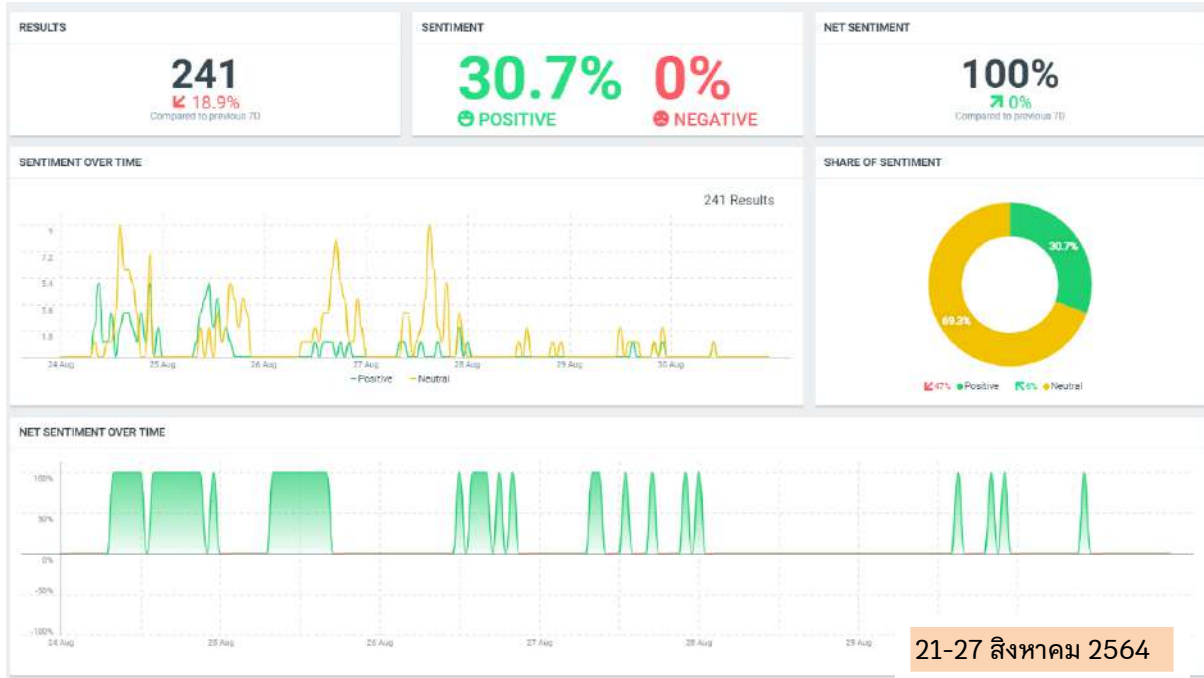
RESULTS

241
18.9%
Compared to previous 7D

SENTIMENT

30.7%
POSITIVE

0%
NEGATIVE

NET SENTIMENT

100%
0%
Compared to previous 7D

SENTIMENT OVER TIME

241 Results

9
7.2
5.4
3.6
1.8

24 Aug 25 Aug 26 Aug 27 Aug 28 Aug 29 Aug 30 Aug

Positive Neutral

SHARE OF SENTIMENT

30.7%
69.3%

47% Positive 6% Neutral

NET SENTIMENT OVER TIME

100%
50%
0%
-50%
-100%

24 Aug 25 Aug 26 Aug 27 Aug 28 Aug 29 Aug

21-27 สิงหาคม 2564